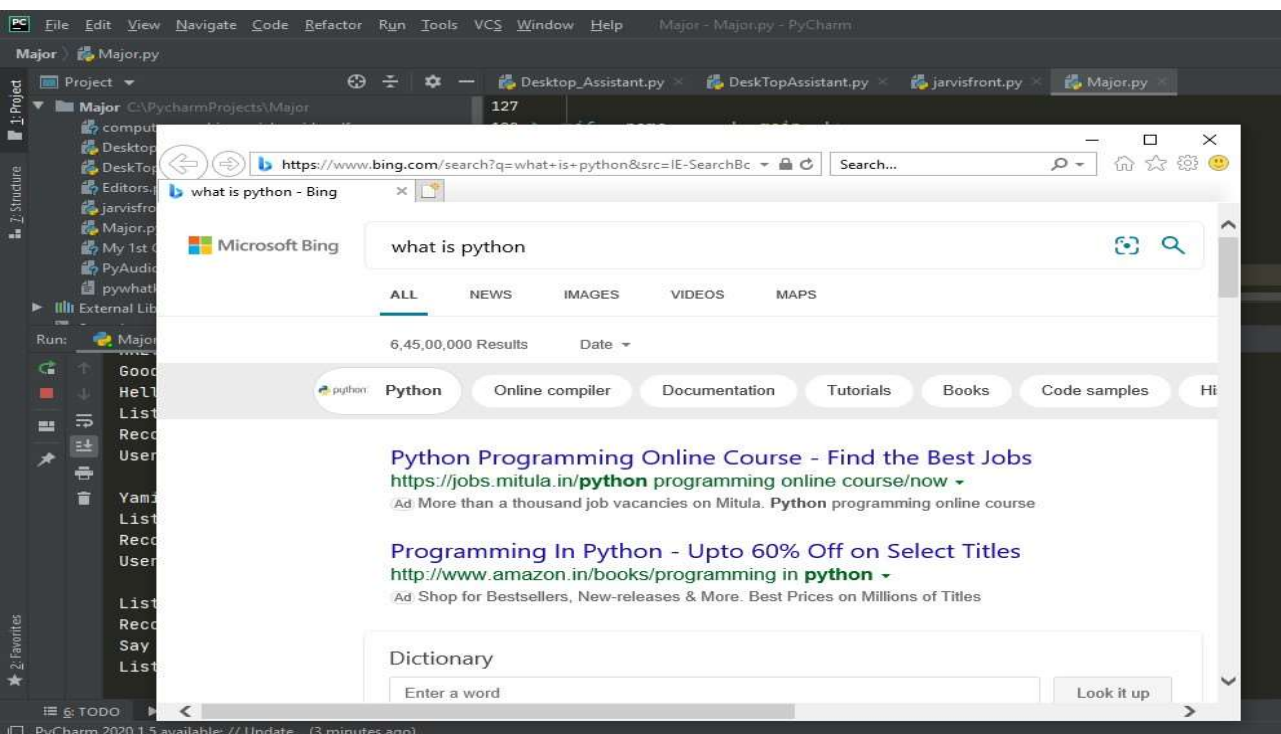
PC File Edit View Navigate Code Refactor Run Tools VCS Window Help Major - Major.py - PyCharm

Major Major.py

Project Desktop_Assistant.py DeskTopAssistant.py jarvisfront.py Major.py

Major C:\PycharmProjects\Major
127
comput
Desktop
DeskTop
Editors.
jarvisfro
Major.p
My 1st
PyAudi
pywhatk
External Lib

Run: Major
Good
Hell
List
Reco
User

Yami
List
Reco
User

List
Reco
Say
List

1: Project
7: Structure
2: Favorites

6: TODO

PyCharm 2020.1.5 available: // Update... (3 minutes ago)

https://www.bing.com/search?q=what+is+python&src=IE-SearchBc
Search...
what is python - Bing

Microsoft Bing
what is python

ALL NEWS IMAGES VIDEOS MAPS

6,45,00,000 Results Date

python Python Online compiler Documentation Tutorials Books Code samples Hi

Python Programming Online Course - Find the Best Jobs
https://jobs.mitula.in/python programming online course/now
Ad More than a thousand job vacancies on Mitula. Python programming online course

Programming In Python - Upto 60% Off on Select Titles
http://www.amazon.in/books/programming in python
Ad Shop for Bestsellers, New-releases & More. Best Prices on Millions of Titles

Dictionary
Enter a word
Look it up